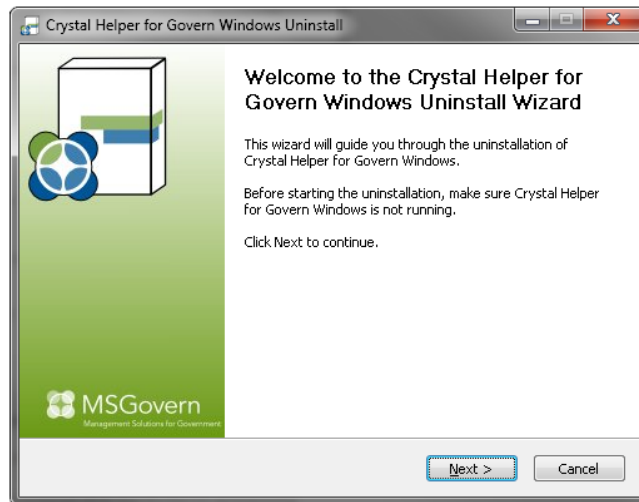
Crystal Helper for Govern Windows Uninstall

Welcome to the Crystal Helper for Govern Windows Uninstall Wizard

This wizard will guide you through the uninstallation of Crystal Helper for Govern Windows.

Before starting the uninstallation, make sure Crystal Helper for Govern Windows is not running.

Click Next to continue.

MSGovern
Management Solutions for Government

Next >
Cancel